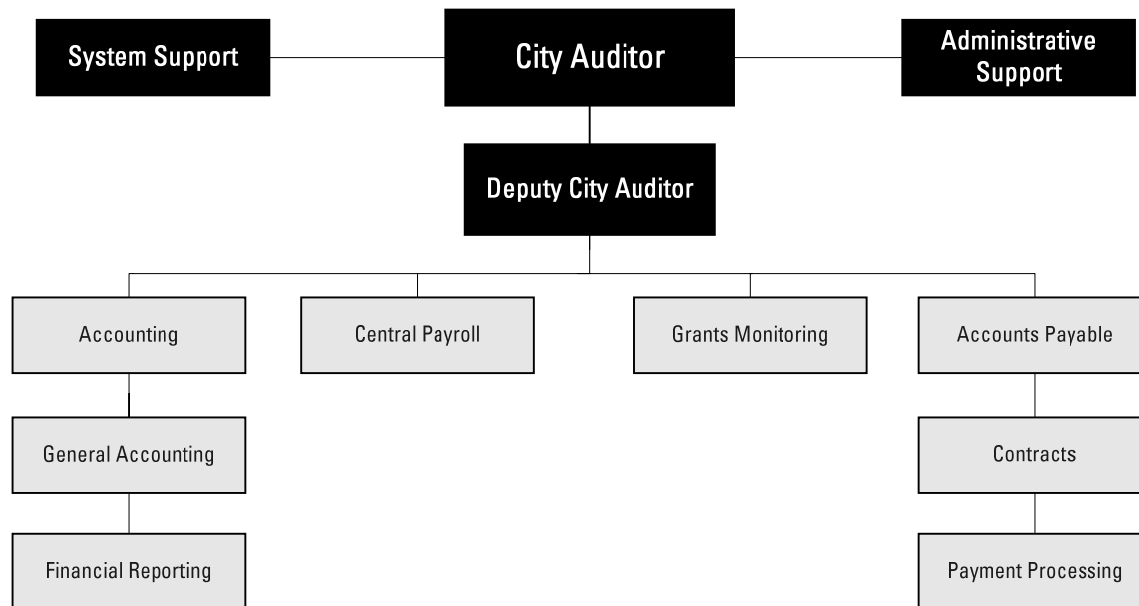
System Support

City Auditor

Administrative Support

Deputy City Auditor

Accounting

Central Payroll

Grants Monitoring

Accounts Payable

General Accounting

Contracts

Financial Reporting

Payment Processing